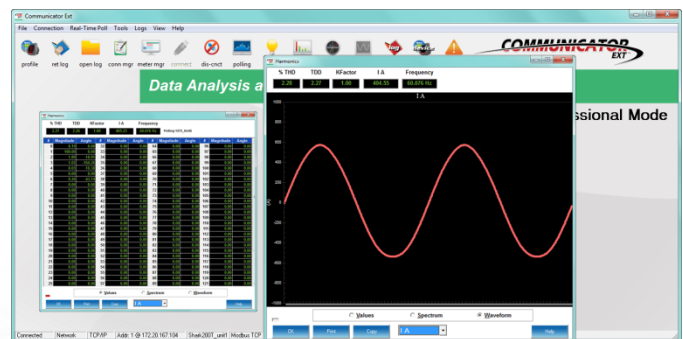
Communicator Ext

File Connection Real-Time Poll Tools Logs View Help

profile ret log open log conn mgr meter mgr connect dis-cnct polling

COMMUNICATOR EXT

Data Analysis a

ssional Mode

Harmonics

| % THD | TDD | KFactor | I A | Frequency |
|---|---|---|---|---|
| 2.28 | 2.27 | 1.08 | 496.55 | 60.076 Hz |

I A

Values Spectrum Waveform

OK Print Copy I A Help

Harmonics

% THD TDD KFactor I A Frequency

Connected Network TCP/IP Addr: 1 @ 172.20.167.104 Shark200T_unit1 Modbus TCP